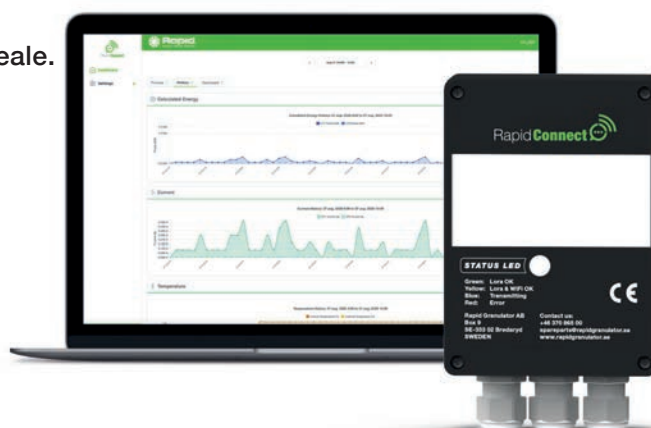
eale.

Rapid

Dashboard
Settings

Previous
History
Document

Calculated Energy

Current

Temperature

RapidConnect

STATUS LED
Green: Lora OK
Yellow: Lora & WiFi OK
Blue: Transmitting
Red: Error

CE

Rapid Granulator AB
Box 9
SE-330 10 Bredaryd
SWEDEN

Contact us:
+46 370 865 00
spareparts@rapidgranulator.se
www.rapidgranulator.se